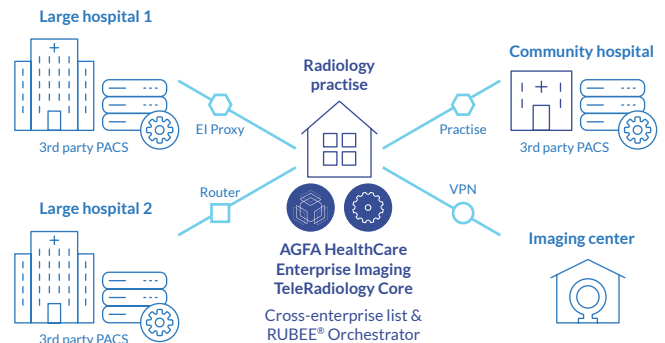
Large hospital 1

3rd party PACS

EI Proxy

Radiology practise

Community hospital

Practise

3rd party PACS

Router

Large hospital 2

3rd party PACS

VPN

Imaging center

AGFA HealthCare Enterprise Imaging TeleRadiology Core

Cross-enterprise list & RUBEE® Orchestrator